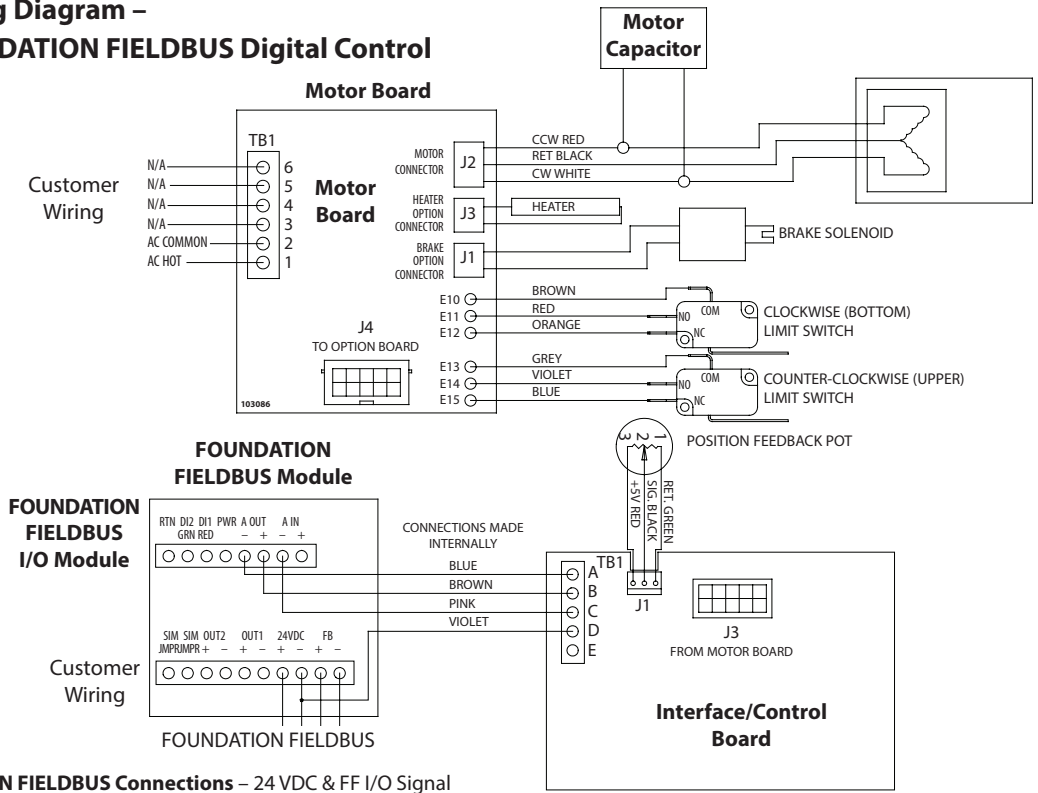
g Diagram –
DATION FIELDBUS Digital Control

Motor Capacitor

Motor Board

TB1
N/A 6
N/A 5
N/A 4
N/A 3
AC COMMON 2
AC HOT 1

Customer Wiring

Motor Board

MOTOR CONNECTOR J2
HEATER OPTION CONNECTOR J3
BRAKE OPTION CONNECTOR J1

CCW RED
RET BLACK
CW WHITE

HEATER

BRAKE SOLENOID

E10 BROWN
E11 RED
E12 ORANGE
COM
NO
NC
CLOCKWISE (BOTTOM) LIMIT SWITCH

J4
TO OPTION BOARD

E13 GREY
E14 VIOLET
E15 BLUE
COM
NO
NC
COUNTER-CLOCKWISE (UPPER) LIMIT SWITCH

103086

1 2 3
POSITION FEEDBACK POT

FOUNDATION FIELDBUS Module

FOUNDATION FIELDBUS I/O Module

RTN DI2 DI1 PWR A OUT A IN
GRN RED – + – +

CONNECTIONS MADE INTERNALLY

RET. GREEN
SIG. BLACK
+5V RED

BLUE
BROWN
PINK
VIOLET

TB1
A
B
C
D
E

J1

J3
FROM MOTOR BOARD

SIM SIM OUT2 OUT1 24VDC FB
JMPR JMPR + – + – + – + –

Customer Wiring

FOUNDATION FIELDBUS

Interface/Control Board

N FIELDBUS Connections – 24 VDC & FF I/O Signal